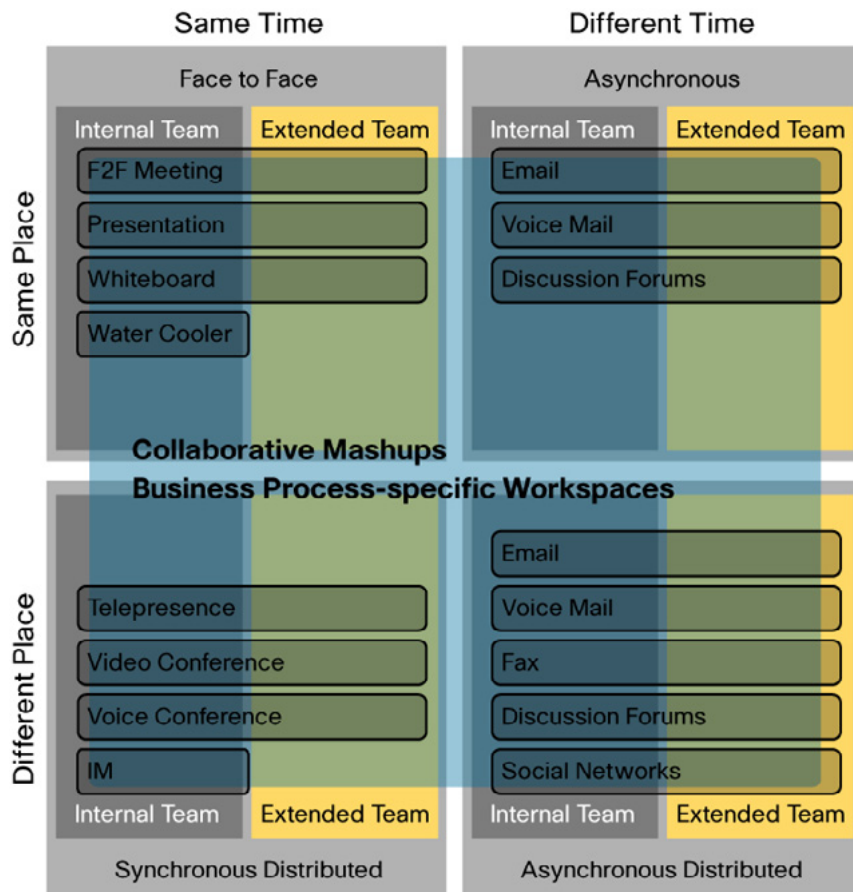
Same Time

Different Time

Same Place

Face to Face

Internal Team

Extended Team

F2F Meeting

Presentation

Whiteboard

Water Cooler

Asynchronous

Internal Team

Extended Team

Email

Voice Mail

Discussion Forums

Collaborative Mashups

Business Process-specific Workspaces

Different Place

Telepresence

Video Conference

Voice Conference

IM

Internal Team

Extended Team

Synchronous Distributed

Email

Voice Mail

Fax

Discussion Forums

Social Networks

Internal Team

Extended Team

Asynchronous Distributed